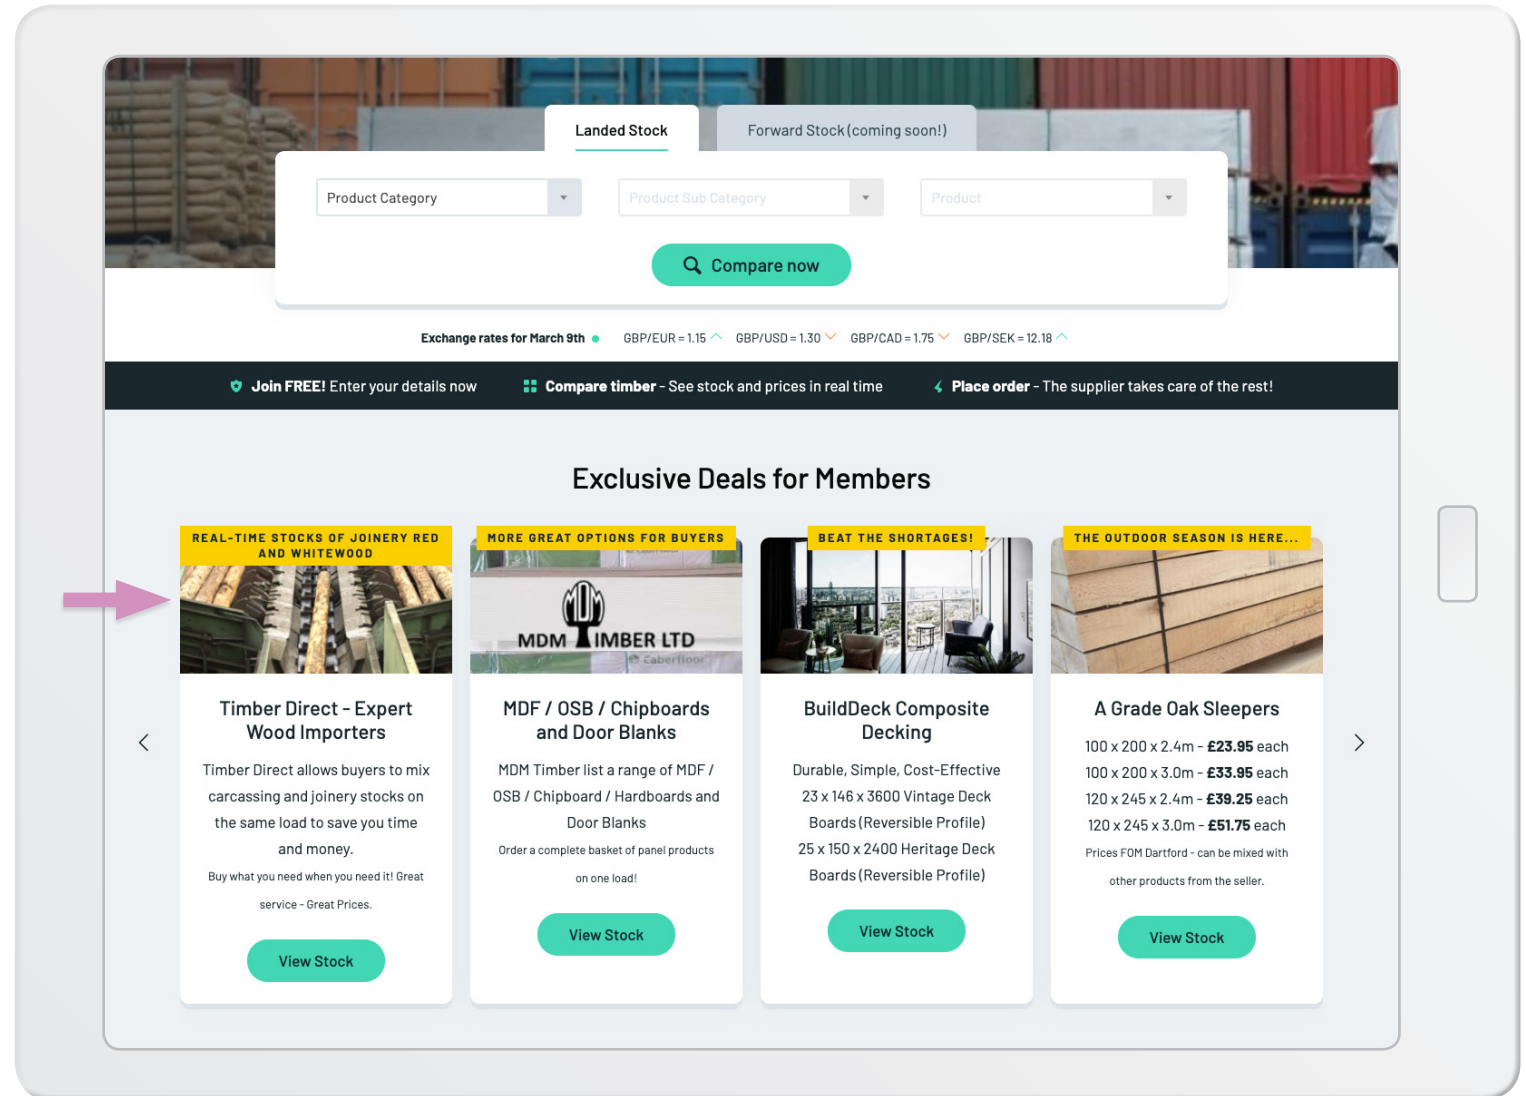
Landed Stock

Forward Stock (coming soon!)

Product Category

Product Sub Category

Product

Compare now

Exchange rates for March 9th GBP/EUR = 1.15 GBP/USD = 1.30 GBP/CAD = 1.75 GBP/SEK = 12.18

Join FREE! Enter your details now

Compare timber - See stock and prices in real time

Place order - The supplier takes care of the rest!

Exclusive Deals for Members

REAL-TIME STOCKS OF JOINERY RED AND WHITEWOOD

Timber Direct - Expert Wood Importers

Timber Direct allows buyers to mix carcassing and joinery stocks on the same load to save you time and money.

Buy what you need when you need it! Great service - Great Prices.

View Stock

MORE GREAT OPTIONS FOR BUYERS

MDM TIMBER LTD

Caberfloor

MDF / OSB / Chipboards and Door Blanks

MDM Timber list a range of MDF / OSB / Chipboard / Hardboards and Door Blanks

Order a complete basket of panel products on one load!

View Stock

BEAT THE SHORTAGES!

BuildDeck Composite Decking

Durable, Simple, Cost-Effective 23 x 146 x 3600 Vintage Deck Boards (Reversible Profile) 25 x 150 x 2400 Heritage Deck Boards (Reversible Profile)

View Stock

THE OUTDOOR SEASON IS HERE...

A Grade Oak Sleepers

100 x 200 x 2.4m - **£23.95** each
100 x 200 x 3.0m - **£33.95** each
120 x 245 x 2.4m - **£39.25** each
120 x 245 x 3.0m - **£51.75** each

Prices FOM Dartford - can be mixed with other products from the seller.

View Stock